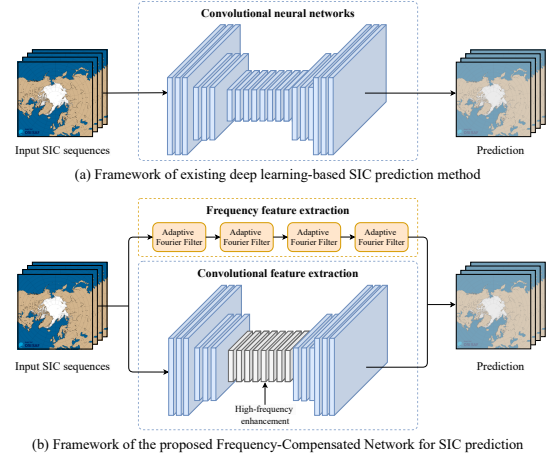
Convolutional neural networks

Input SIC sequences

Prediction

(a) Framework of existing deep learning-based SIC prediction method

Frequency feature extraction

Adaptive Fourier Filter

Adaptive Fourier Filter

Adaptive Fourier Filter

Adaptive Fourier Filter

Convolutional feature extraction

Input SIC sequences

Prediction

High-frequency enhancement

(b) Framework of the proposed Frequency-Compensated Network for SIC prediction